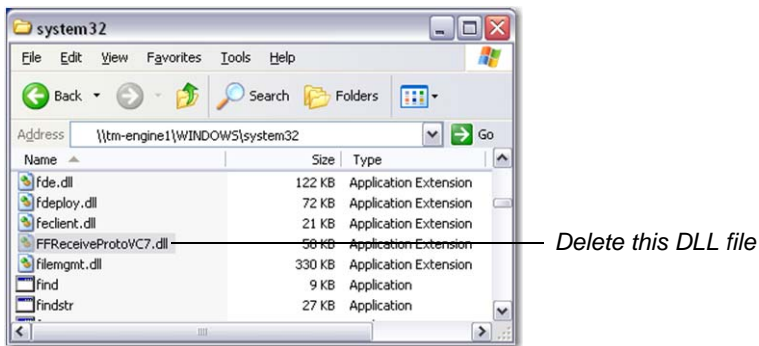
system32

File Edit View Favorites Tools Help

Back Search Folders

Address \\tm-engine1\WINDOWS\system32 Go

| Name | Size | Type |
|---|---|---|
| fde.dll | 122 KB | Application Extension |
| fdeploy.dll | 72 KB | Application Extension |
| feclient.dll | 21 KB | Application Extension |
| FFReceiveProtoVC7.dll | 58 KB | Application Extension |
| filemgmt.dll | 330 KB | Application Extension |
| find | 9 KB | Application |
| findstr | 27 KB | Application |

Delete this DLL file